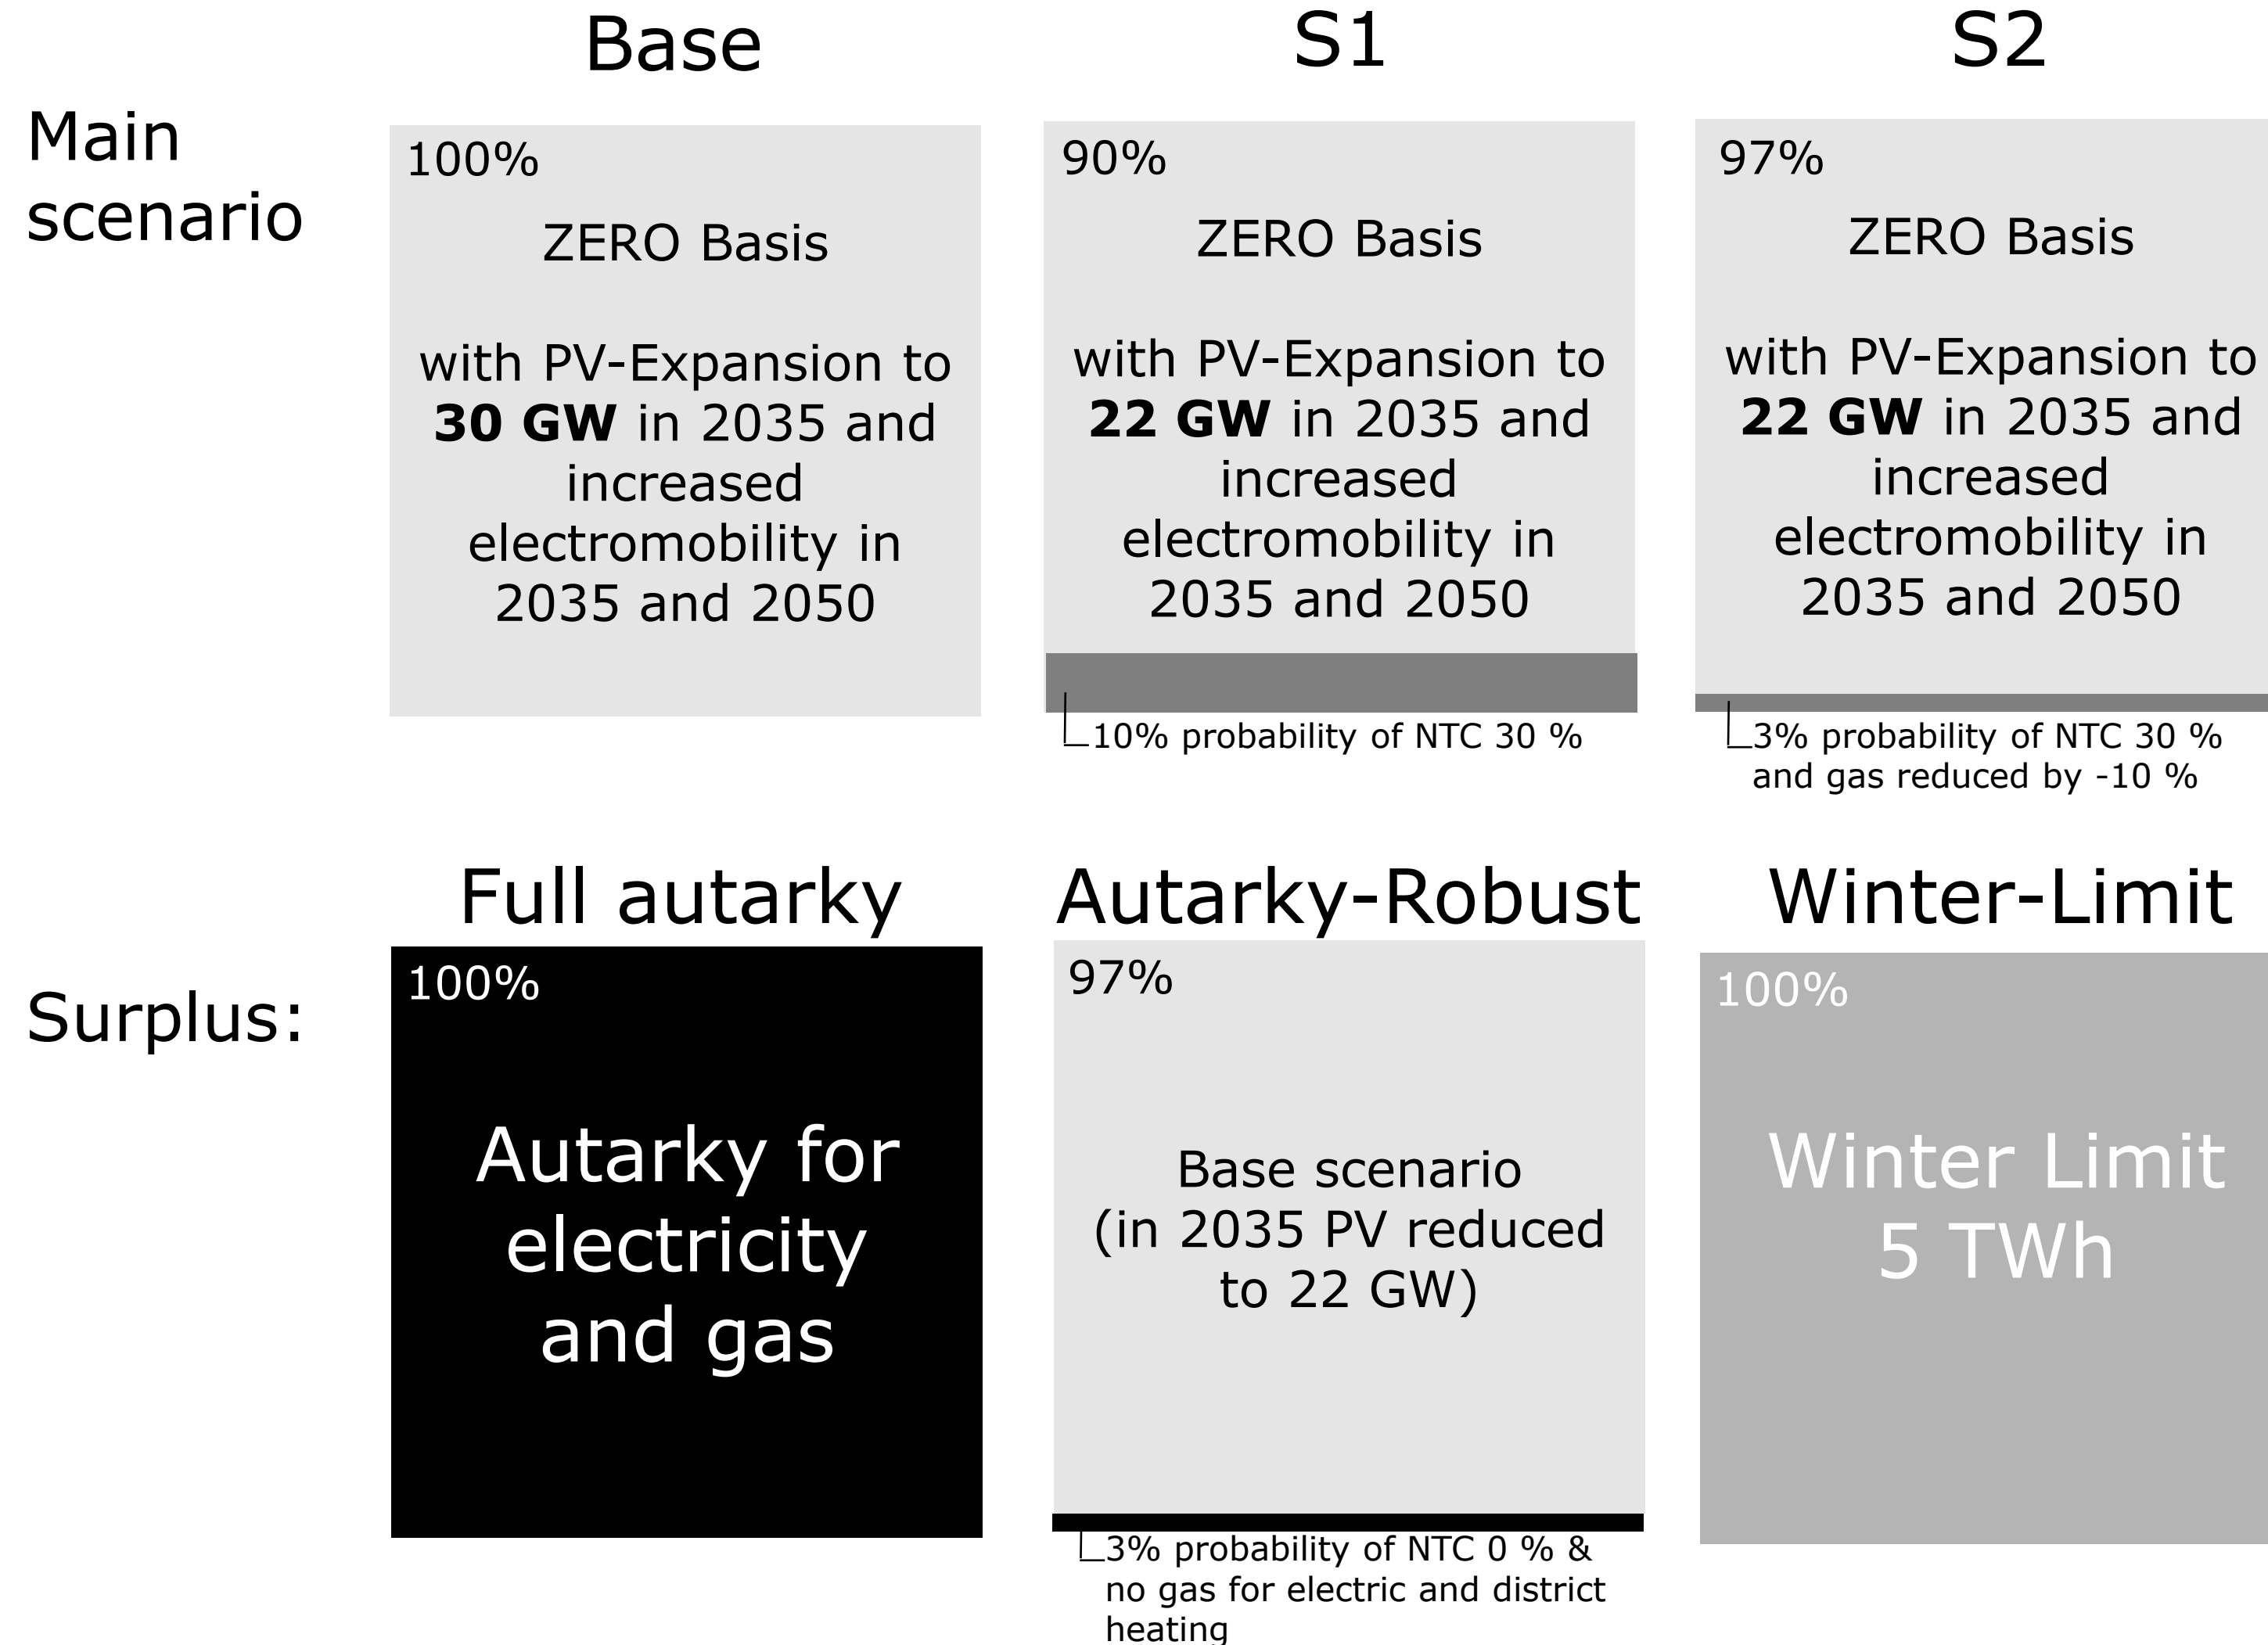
Base

S1

S2

Main scenario

100%

ZERO Basis

with PV-Expansion to **30 GW** in 2035 and increased electromobility in 2035 and 2050

90%

ZERO Basis

with PV-Expansion to **22 GW** in 2035 and increased electromobility in 2035 and 2050

10% probability of NTC 30 %

97%

ZERO Basis

with PV-Expansion to **22 GW** in 2035 and increased electromobility in 2035 and 2050

3% probability of NTC 30 % and gas reduced by -10 %

Full autarky

Autarky-Robust

Winter-Limit

Surplus:

100%

Autarky for electricity and gas

97%

Base scenario (in 2035 PV reduced to 22 GW)

3% probability of NTC 0 % & no gas for electric and district heating

100%

Winter Limit 5 TWh